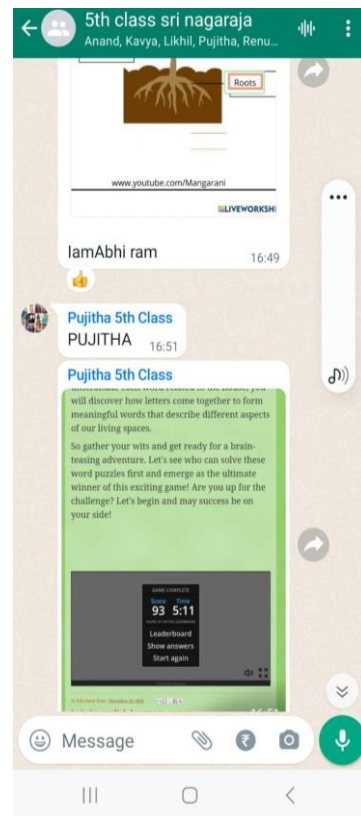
5th class sri nagaraja
Anand, Kavya, Likhil, Pujitha, Renu...

Roots

www.youtube.com/Mangarani

LIVEWORKSH

IamAbhi ram 16:49

Pujitha 5th Class
PUJITHA 16:51

Pujitha 5th Class
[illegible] will discover how letters come together to form meaningful words that describe different aspects of our living spaces.

So gather your wits and get ready for a brain-teasing adventure. Let's see who can solve these word puzzles first and emerge as the ultimate winner of this exciting game! Are you up for the challenge? Let's begin and may success be on your side!

GAME COMPLETE
Score Time
93 5:11
Leaderboard
Show answers
Start again

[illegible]

Message